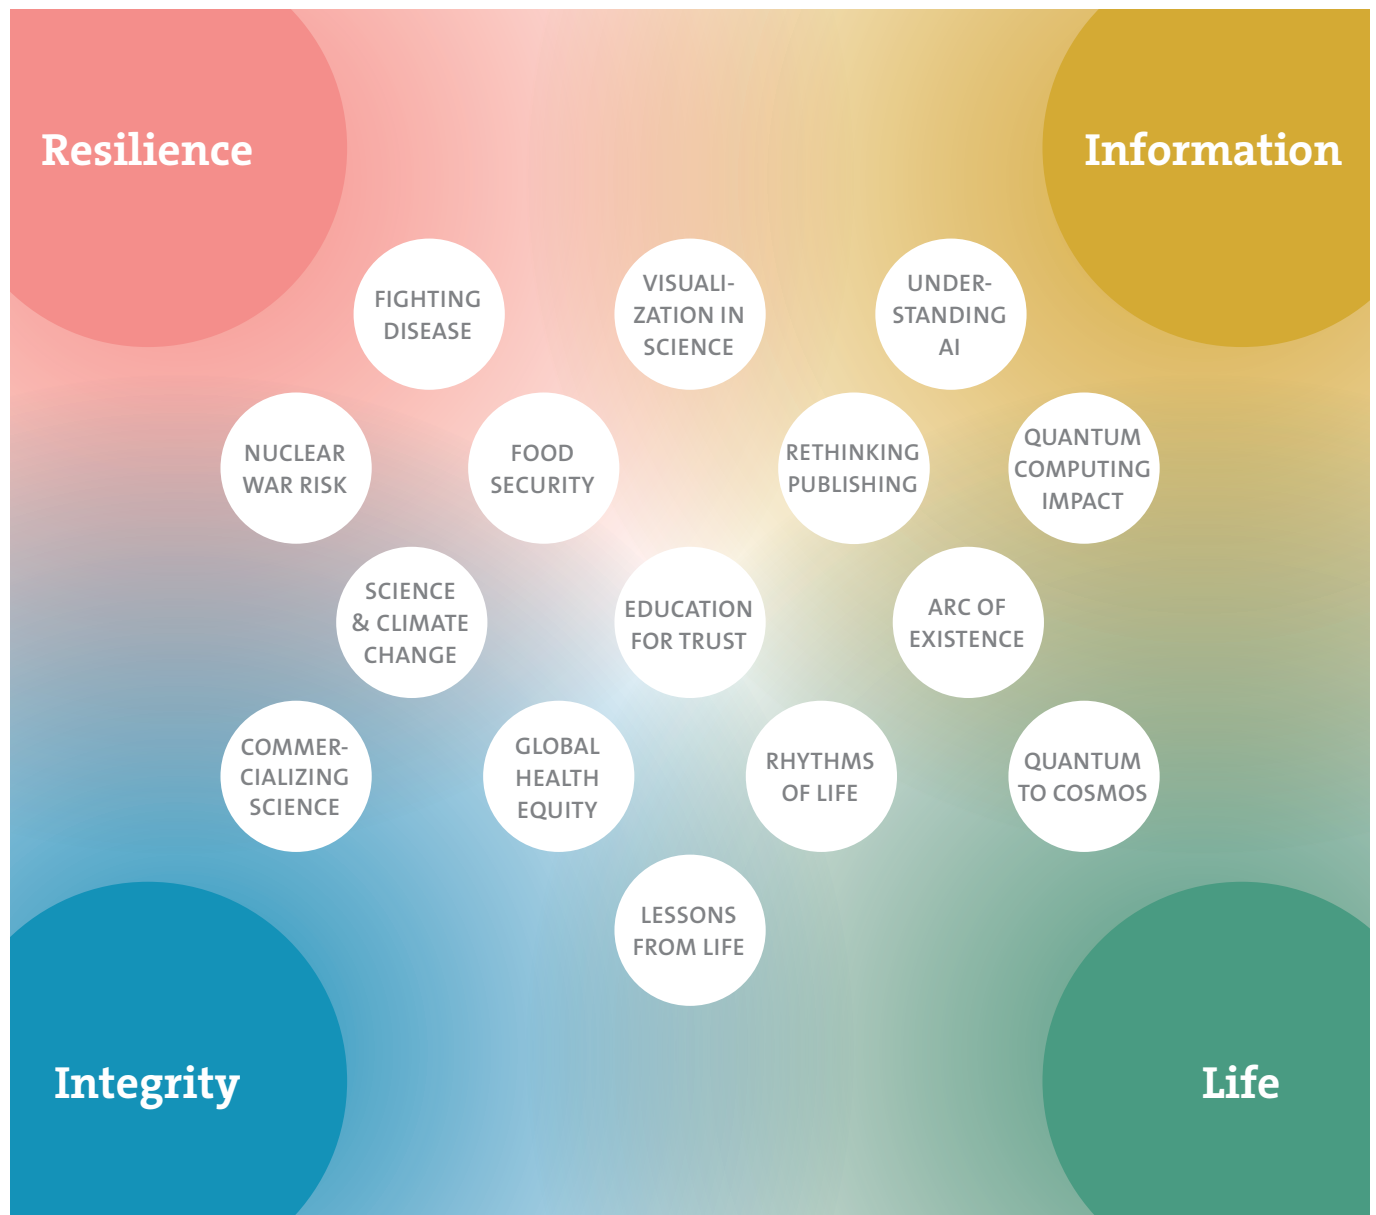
Resilience

Information

FIGHTING DISEASE

VISUALIZATION IN SCIENCE

UNDERSTANDING AI

NUCLEAR WAR RISK

FOOD SECURITY

RETHINKING PUBLISHING

QUANTUM COMPUTING IMPACT

SCIENCE & CLIMATE CHANGE

EDUCATION FOR TRUST

ARC OF EXISTENCE

COMMERCIALIZING SCIENCE

GLOBAL HEALTH EQUITY

RHYTHMS OF LIFE

QUANTUM TO COSMOS

LESSONS FROM LIFE

Integrity

Life